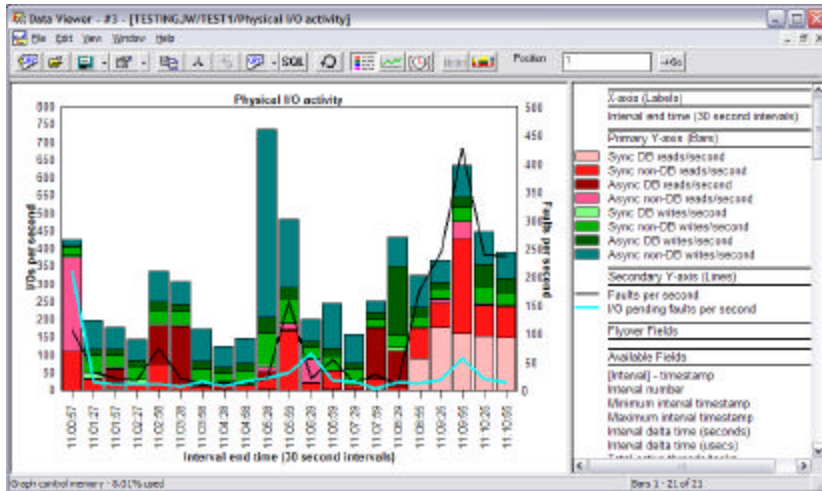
Data Viewer - #3 - [TESTINGJW/TEST1/Physical I/O activity]

File Edit View Window Help

SQL

Position 1 Go

Physical I/O activity

800 750 700 650 600 550 500 450 400 350 300 250 200 150 100 50 0

I/Os per second

500 450 400 350 300 250 200 150 100 50 0

Faults per second

11:00:57 11:01:27 11:01:57 11:02:27 11:02:58 11:03:28 11:03:58 11:04:28 11:04:58 11:05:28 11:05:58 11:06:28 11:06:59 11:07:29 11:07:59 11:08:29 11:08:59 11:09:29 11:09:59 11:10:29 11:10:59

Interval end time (30 second intervals)

X-axis (Labels)
Interval end time (30 second intervals)
Primary Y-axis (Bars)
Sync DB reads/second
Sync non-DB reads/second
Async DB reads/second
Async non-DB reads/second
Sync DB writes/second
Sync non-DB writes/second
Async DB writes/second
Async non-DB writes/second
Secondary Y-axis (Lines)
Faults per second
I/O pending faults per second
Flyover Fields
Available Fields
{Interval} - timestamp
Interval number
Minimum interval timestamp
Maximum interval timestamp
Interval delta time (seconds)
Interval delta time (usecs)

Graph control memory - 8.01% used

Bars 1 - 21 of 21